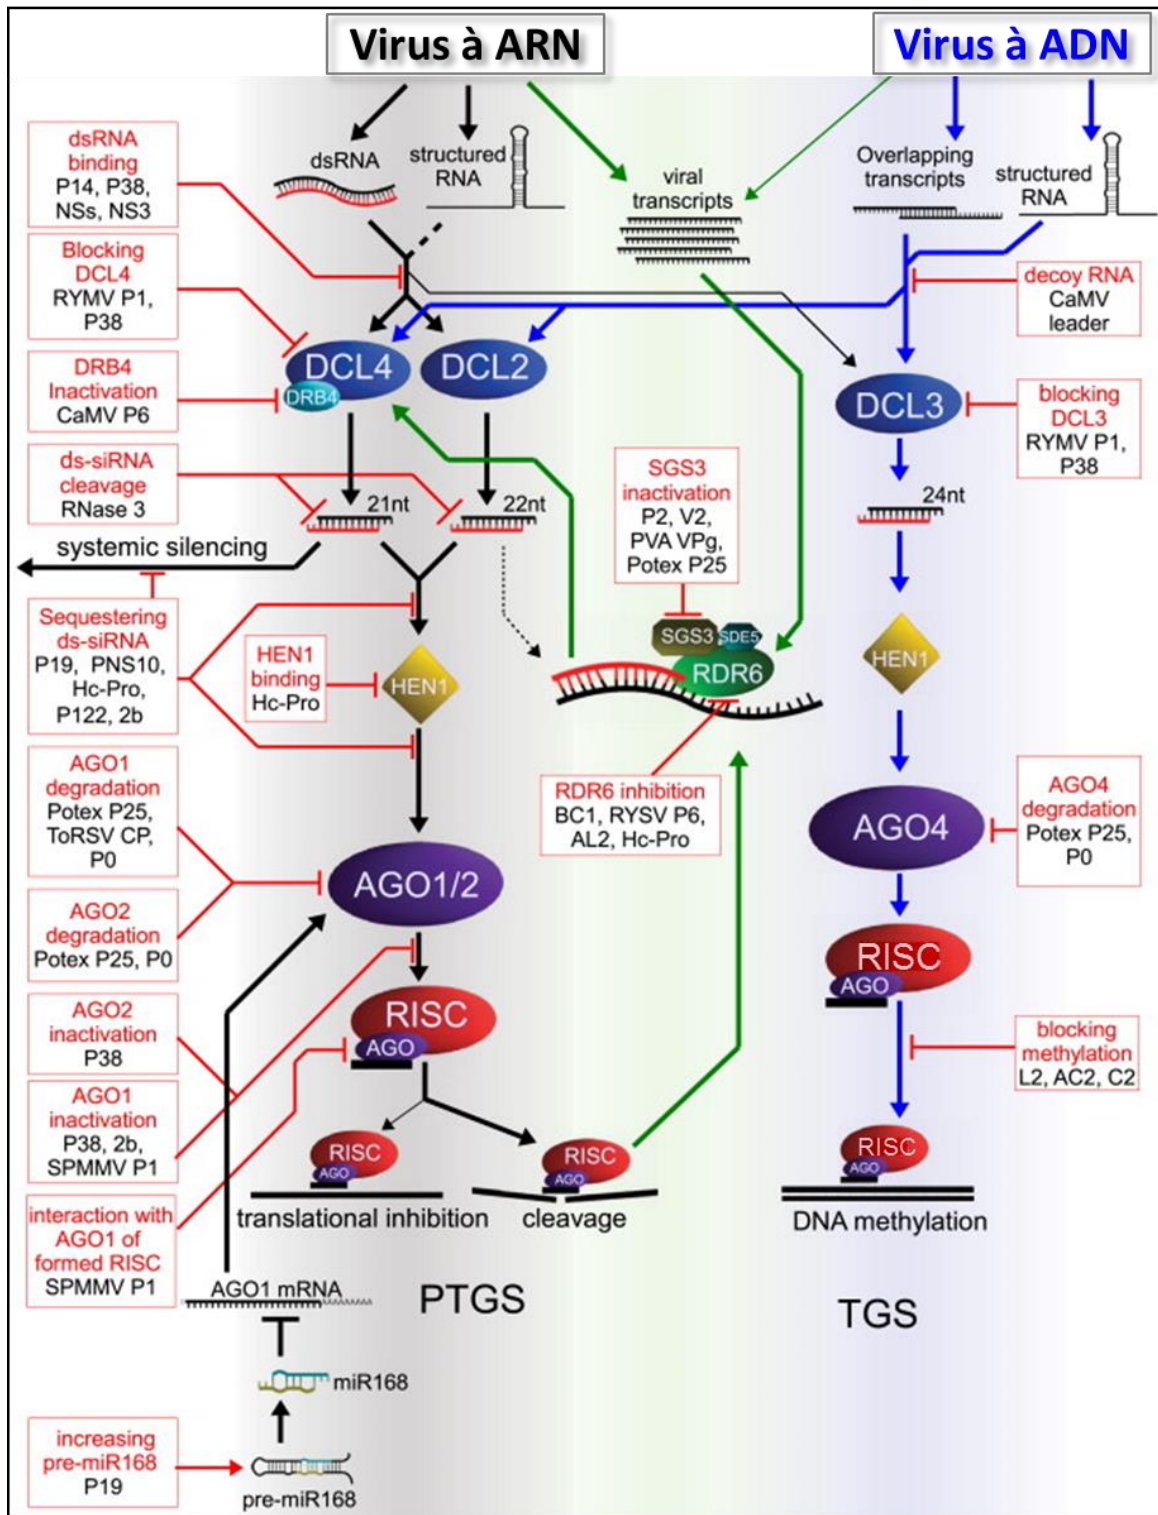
Virus à ARN

Virus à ADN

dsRNA

structured RNA

viral transcripts

Overlapping transcripts

structured RNA

dsRNA binding P14, P38, NSs, NS3

Blocking DCL4 RYMV P1, P38

decoy RNA CaMV leader

DCL4

DRB4

DCL2

DCL3

DRB4 Inactivation CaMV P6

blocking DCL3 RYMV P1, P38

ds-siRNA cleavage RNase 3

21nt

22nt

24nt

SGS3 inactivation P2, V2, PVA VPg, Potex P25

systemic silencing

Sequestering ds-siRNA P19, PNS10, Hc-Pro, P122, 2b

HEN1 binding Hc-Pro

HEN1

SGS3

SDE5

RDR6

HEN1

RDR6 inhibition BC1, RYSV P6, AL2, Hc-Pro

AGO1 degradation Potex P25, ToRSV CP, P0

AGO4

AGO4 degradation Potex P25, P0

AGO1/2

AGO2 degradation Potex P25, P0

RISC

AGO

RISC

AGO

AGO2 inactivation P38

blocking methylation L2, AC2, C2

AGO1 inactivation P38, 2b, SPMMV P1

RISC

AGO

RISC

AGO

RISC

AGO

translational inhibition

cleavage

DNA methylation

interaction with AGO1 of formed RISC SPMMV P1

AGO1 mRNA

PTGS

TGS

miR168

increasing pre-miR168 P19

pre-miR168